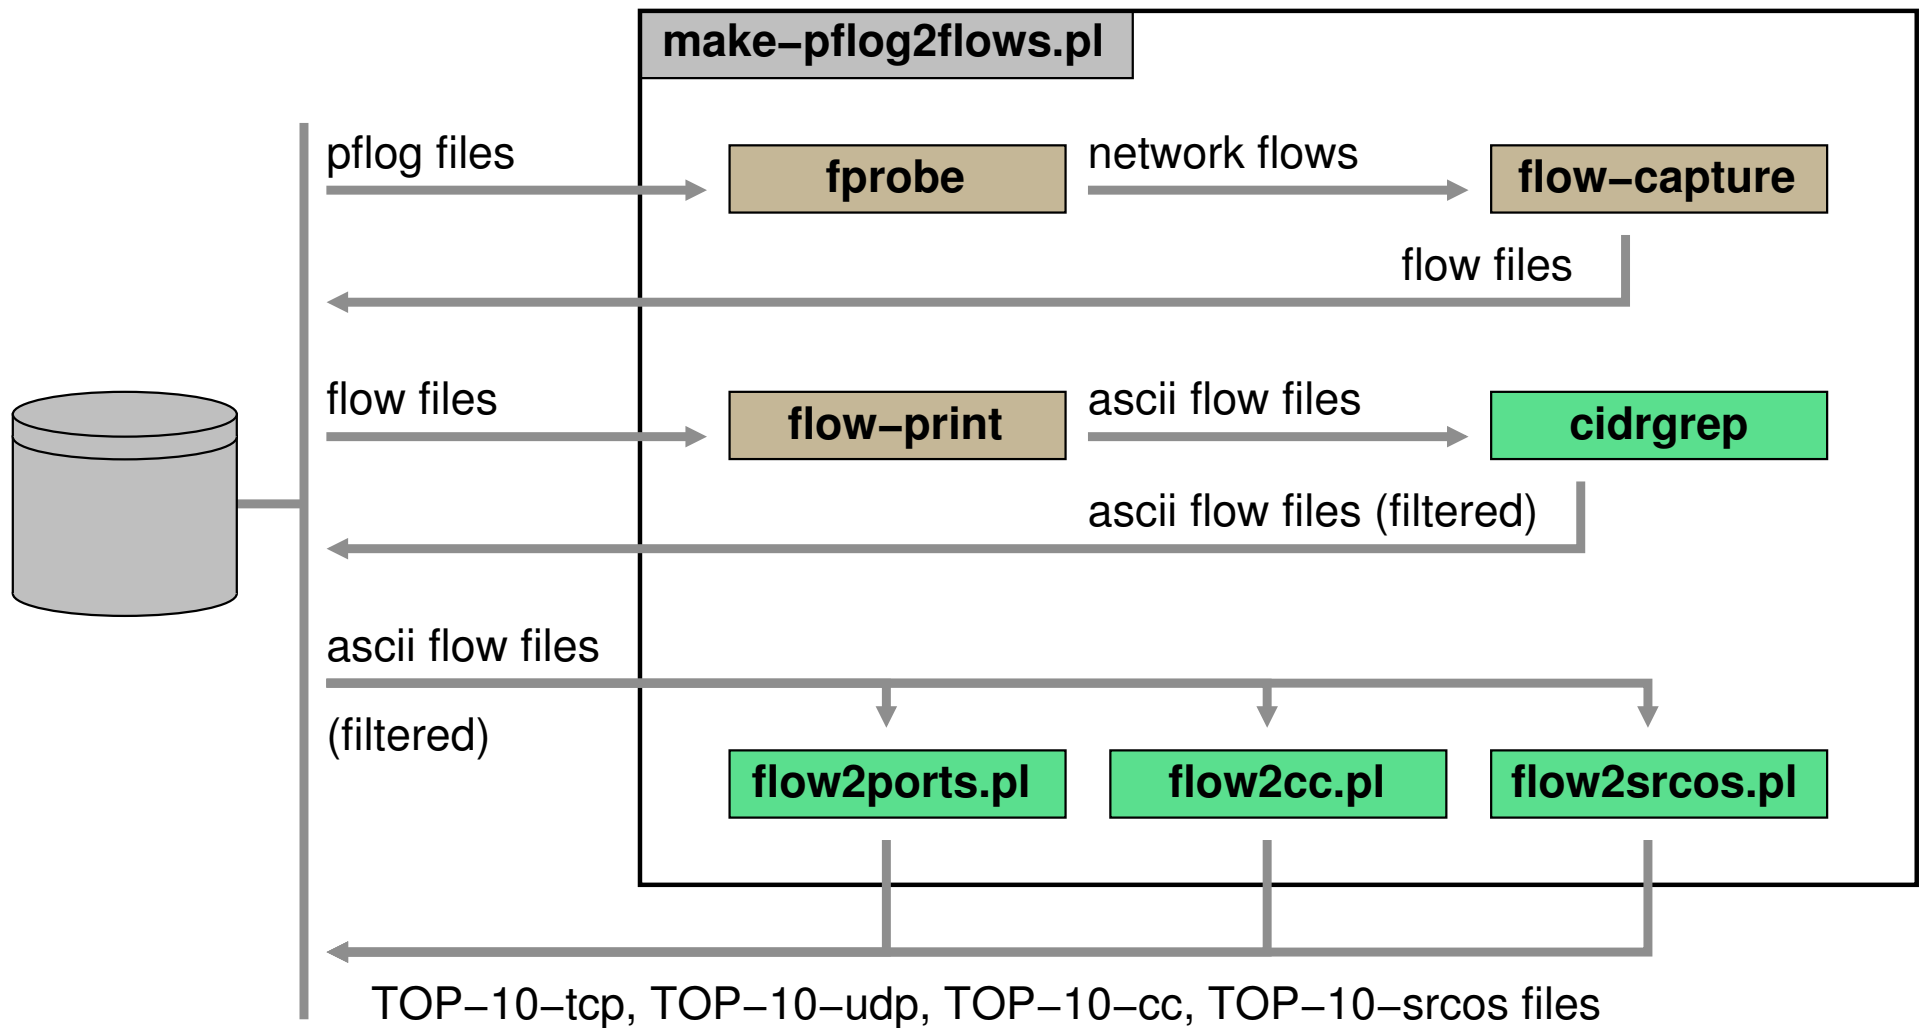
make−pflog2flows.pl

pflog files

fprobe

network flows

flow−capture

flow files

flow files

flow−print

ascii flow files

cidrgrep

ascii flow files (filtered)

ascii flow files

(filtered)

flow2ports.pl

flow2cc.pl

flow2srcos.pl

TOP−10−tcp, TOP−10−udp, TOP−10−cc, TOP−10−srcos files